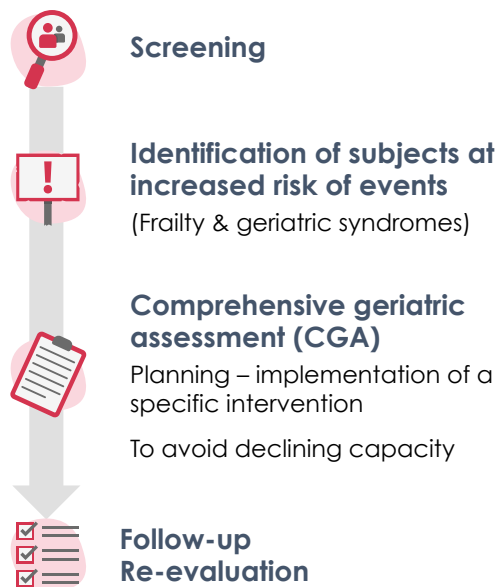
Screening

Identification of subjects at increased risk of events
(Frailty & geriatric syndromes)

Comprehensive geriatric assessment (CGA)
Planning – implementation of a specific intervention

To avoid declining capacity

Follow-up
Re-evaluation